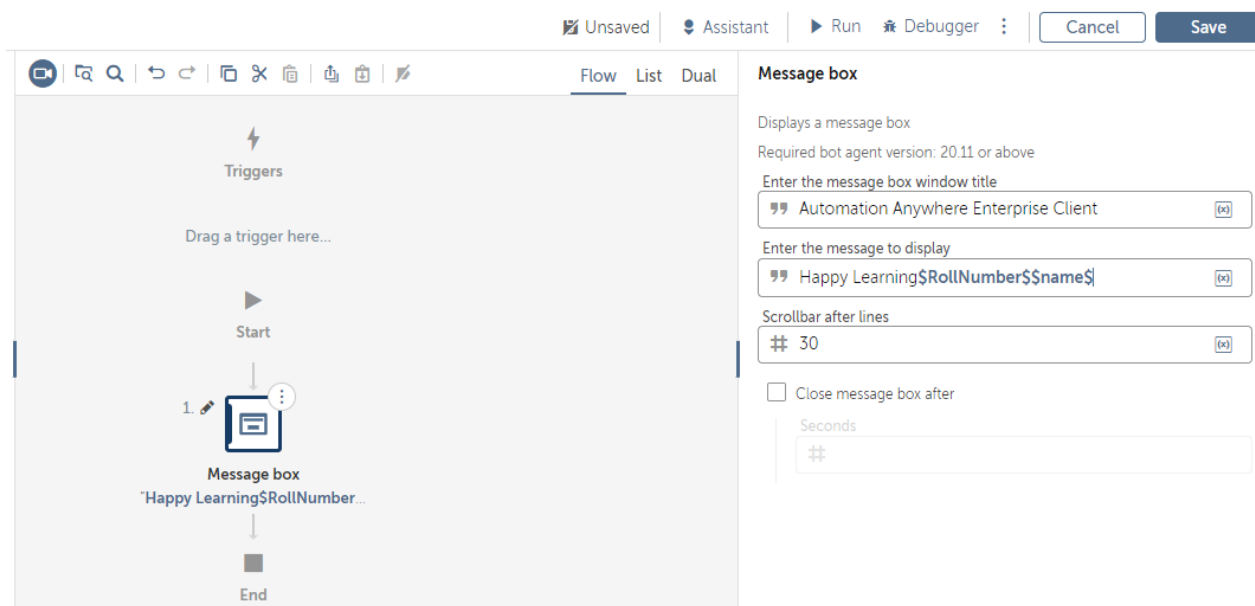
Unsaved Assistant Run Debugger Cancel Save

Flow List Dual

Triggers

Drag a trigger here...

Start

1.

Message box
"Happy Learning$RollNumber...

End

Message box

Displays a message box

Required bot agent version: 20.11 or above

Enter the message box window title

Automation Anywhere Enterprise Client

Enter the message to display

Happy Learning$RollNumber$$name$

Scrollbar after lines

30

Close message box after

Seconds